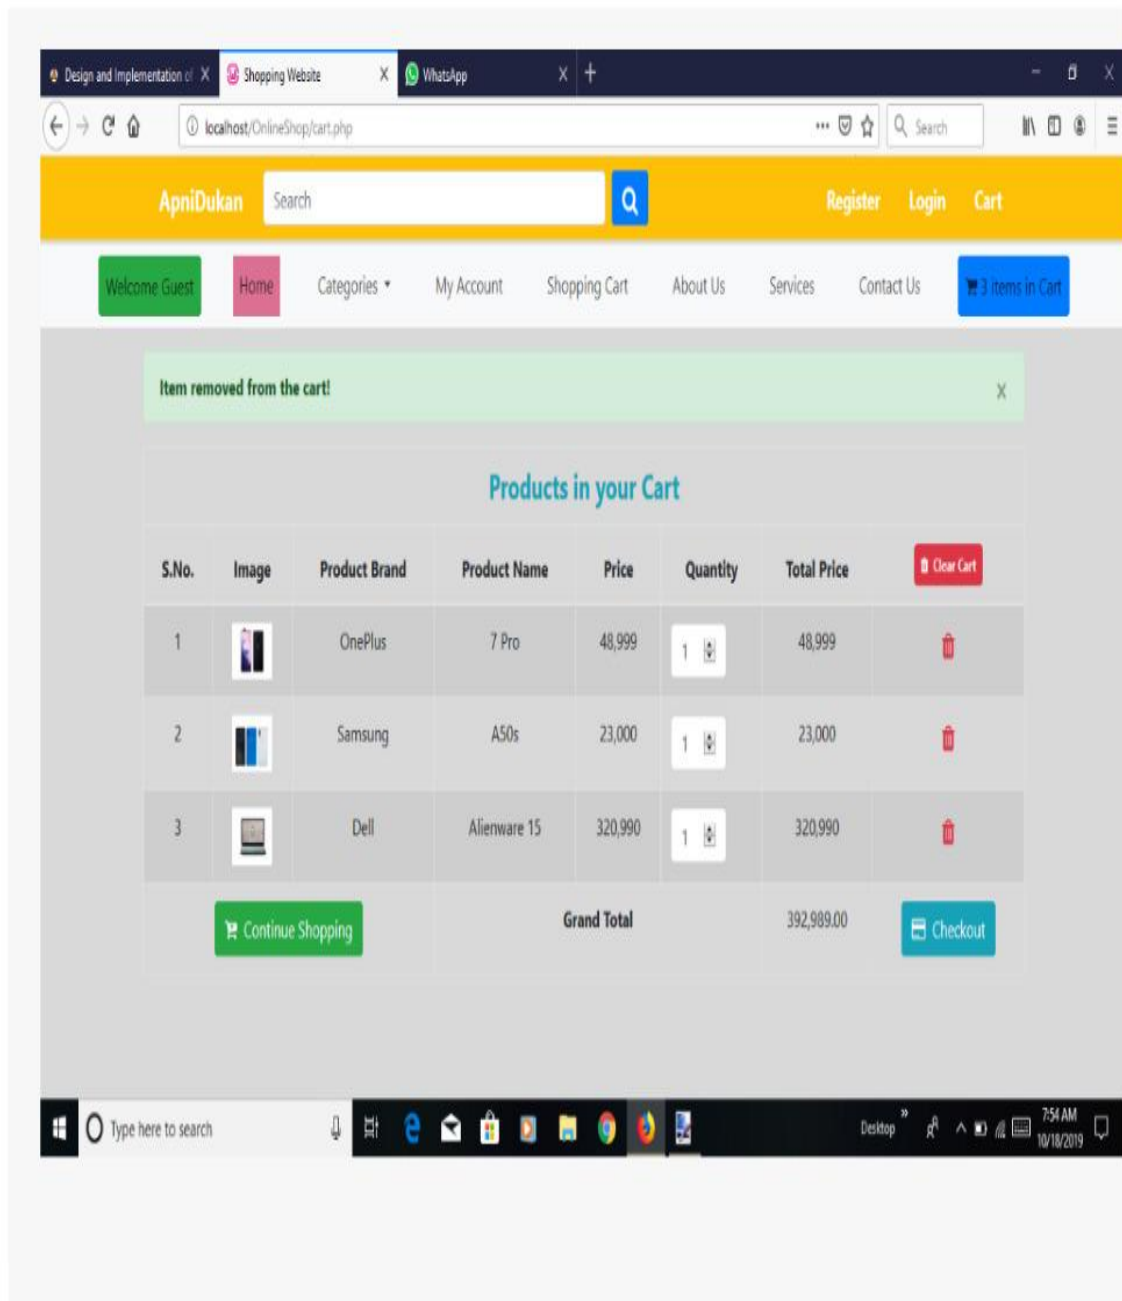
Design and Implementation of X | Shopping Website X | WhatsApp X +

localhost/OnlineShop/cart.php

Search

ApniDukan Search Register Login Cart

Welcome Guest | Home | Categories | My Account | Shopping Cart | About Us | Services | Contact Us | 3 items in Cart

Item removed from the cart! X

Products in your Cart

| S.No. | Image | Product Brand | Product Name | Price | Quantity | Total Price | Clear Cart |
|---|---|---|---|---|---|---|---|
| 1 | | OnePlus | 7 Pro | 48,999 | 1 | 48,999 | |
| 2 | | Samsung | A50s | 23,000 | 1 | 23,000 | |
| 3 | | Dell | Alienware 15 | 320,990 | 1 | 320,990 | |
| Continue Shopping | | | Grand Total | | | 392,989.00 | Checkout |

Type here to search

Desktop

7:54 AM
10/18/2019